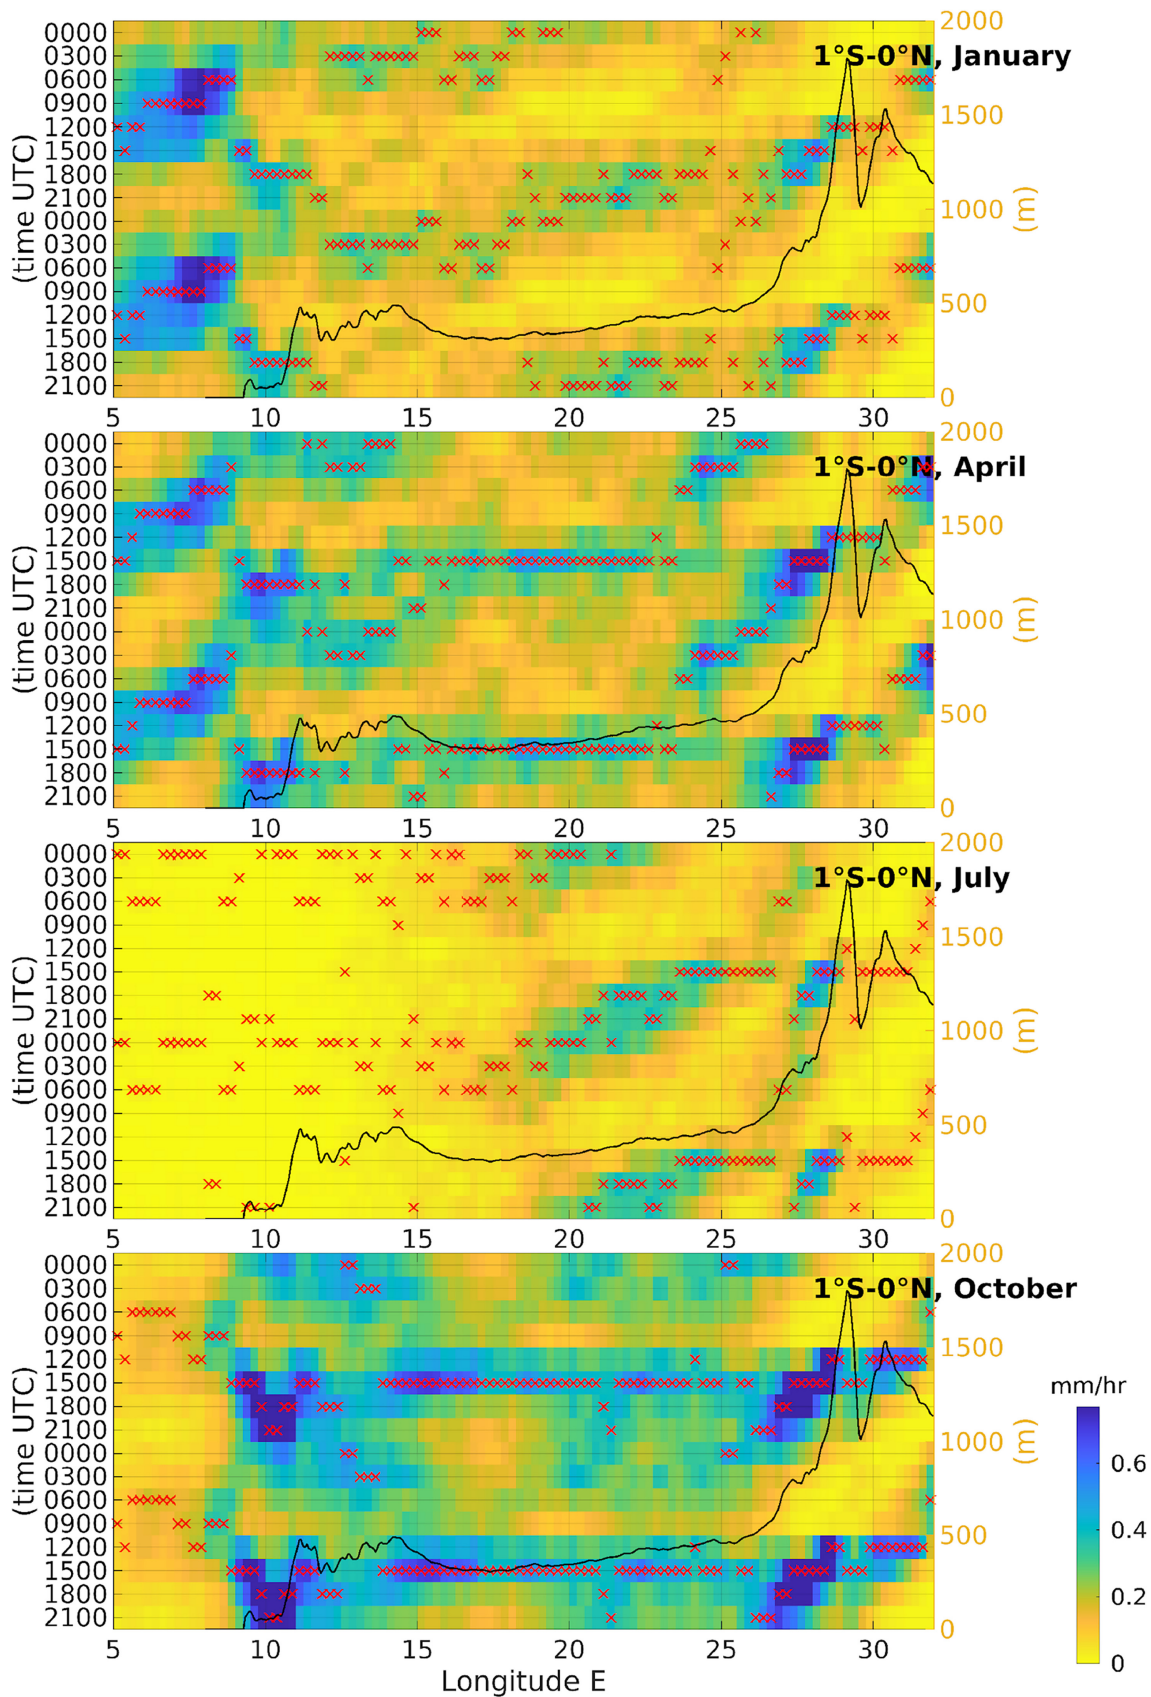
0000
0300
0600
0900
1200
1500
1800
2100
0000
0300
0600
0900
1200
1500
1800
2100
(time UTC)
1°S-0°N, January
2000
1500
1000
500
0
(m)
5 10 15 20 25 30

0000
0300
0600
0900
1200
1500
1800
2100
0000
0300
0600
0900
1200
1500
1800
2100
(time UTC)
1°S-0°N, April
2000
1500
1000
500
0
(m)
5 10 15 20 25 30

0000
0300
0600
0900
1200
1500
1800
2100
0000
0300
0600
0900
1200
1500
1800
2100
(time UTC)
1°S-0°N, July
2000
1500
1000
500
0
(m)
5 10 15 20 25 30

0000
0300
0600
0900
1200
1500
1800
2100
0000
0300
0600
0900
1200
1500
1800
2100
(time UTC)
1°S-0°N, October
2000
1500
1000
500
0
(m)
5 10 15 20 25 30
Longitude E

mm/hr
0.6
0.4
0.2
0